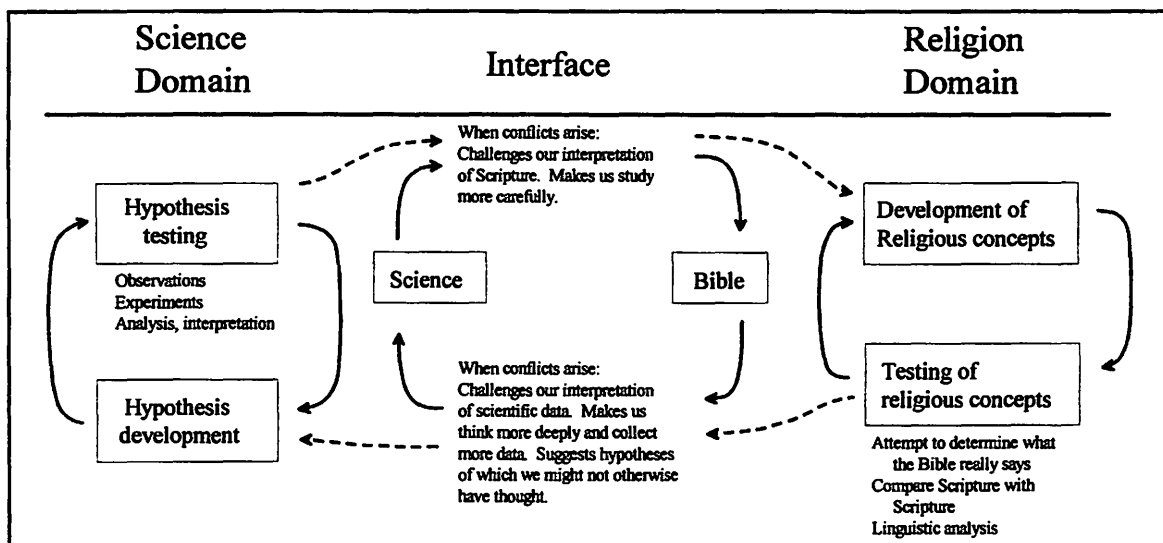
Science Domain

Interface

Religion Domain

When conflicts arise: Challenges our interpretation of Scripture. Makes us study more carefully.

Hypothesis testing

Observations
Experiments
Analysis, interpretation

Science

Bible

Development of Religious concepts

When conflicts arise: Challenges our interpretation of scientific data. Makes us think more deeply and collect more data. Suggests hypotheses of which we might not otherwise have thought.

Hypothesis development

Testing of religious concepts

Attempt to determine what the Bible really says
Compare Scripture with Scripture
Linguistic analysis